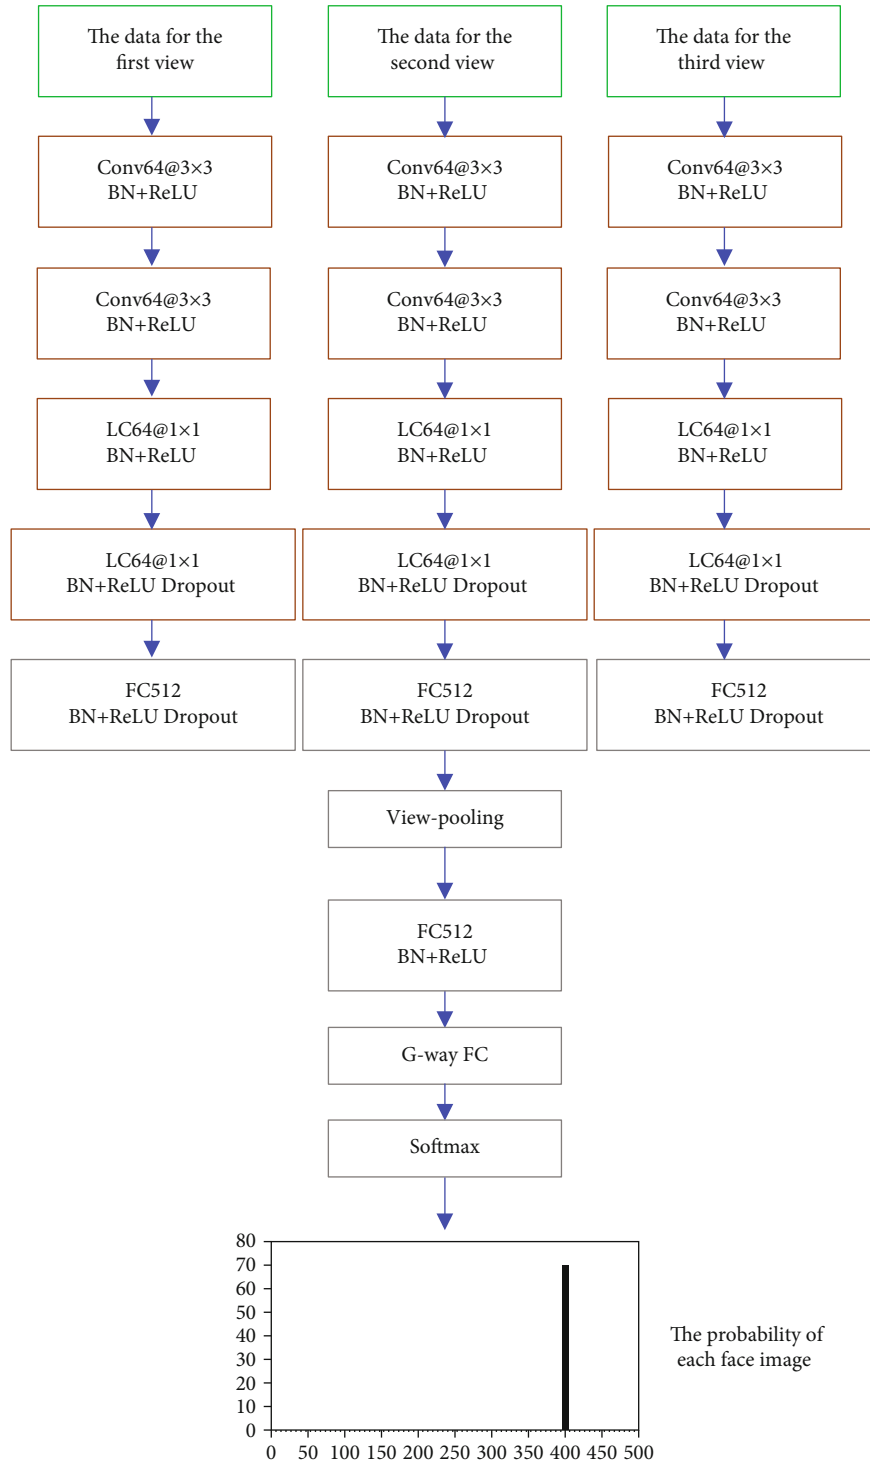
The data for the first view

The data for the second view

The data for the third view

Conv64@3×3
BN+ReLU

Conv64@3×3
BN+ReLU

Conv64@3×3
BN+ReLU

Conv64@3×3
BN+ReLU

Conv64@3×3
BN+ReLU

Conv64@3×3
BN+ReLU

LC64@1×1
BN+ReLU

LC64@1×1
BN+ReLU

LC64@1×1
BN+ReLU

LC64@1×1
BN+ReLU Dropout

LC64@1×1
BN+ReLU Dropout

LC64@1×1
BN+ReLU Dropout

FC512
BN+ReLU Dropout

FC512
BN+ReLU Dropout

FC512
BN+ReLU Dropout

View-pooling

FC512
BN+ReLU

G-way FC

Softmax

80
70
60
50
40
30
20
10
0
0 50 100 150 200 250 300 350 400 450 500

The probability of each face image